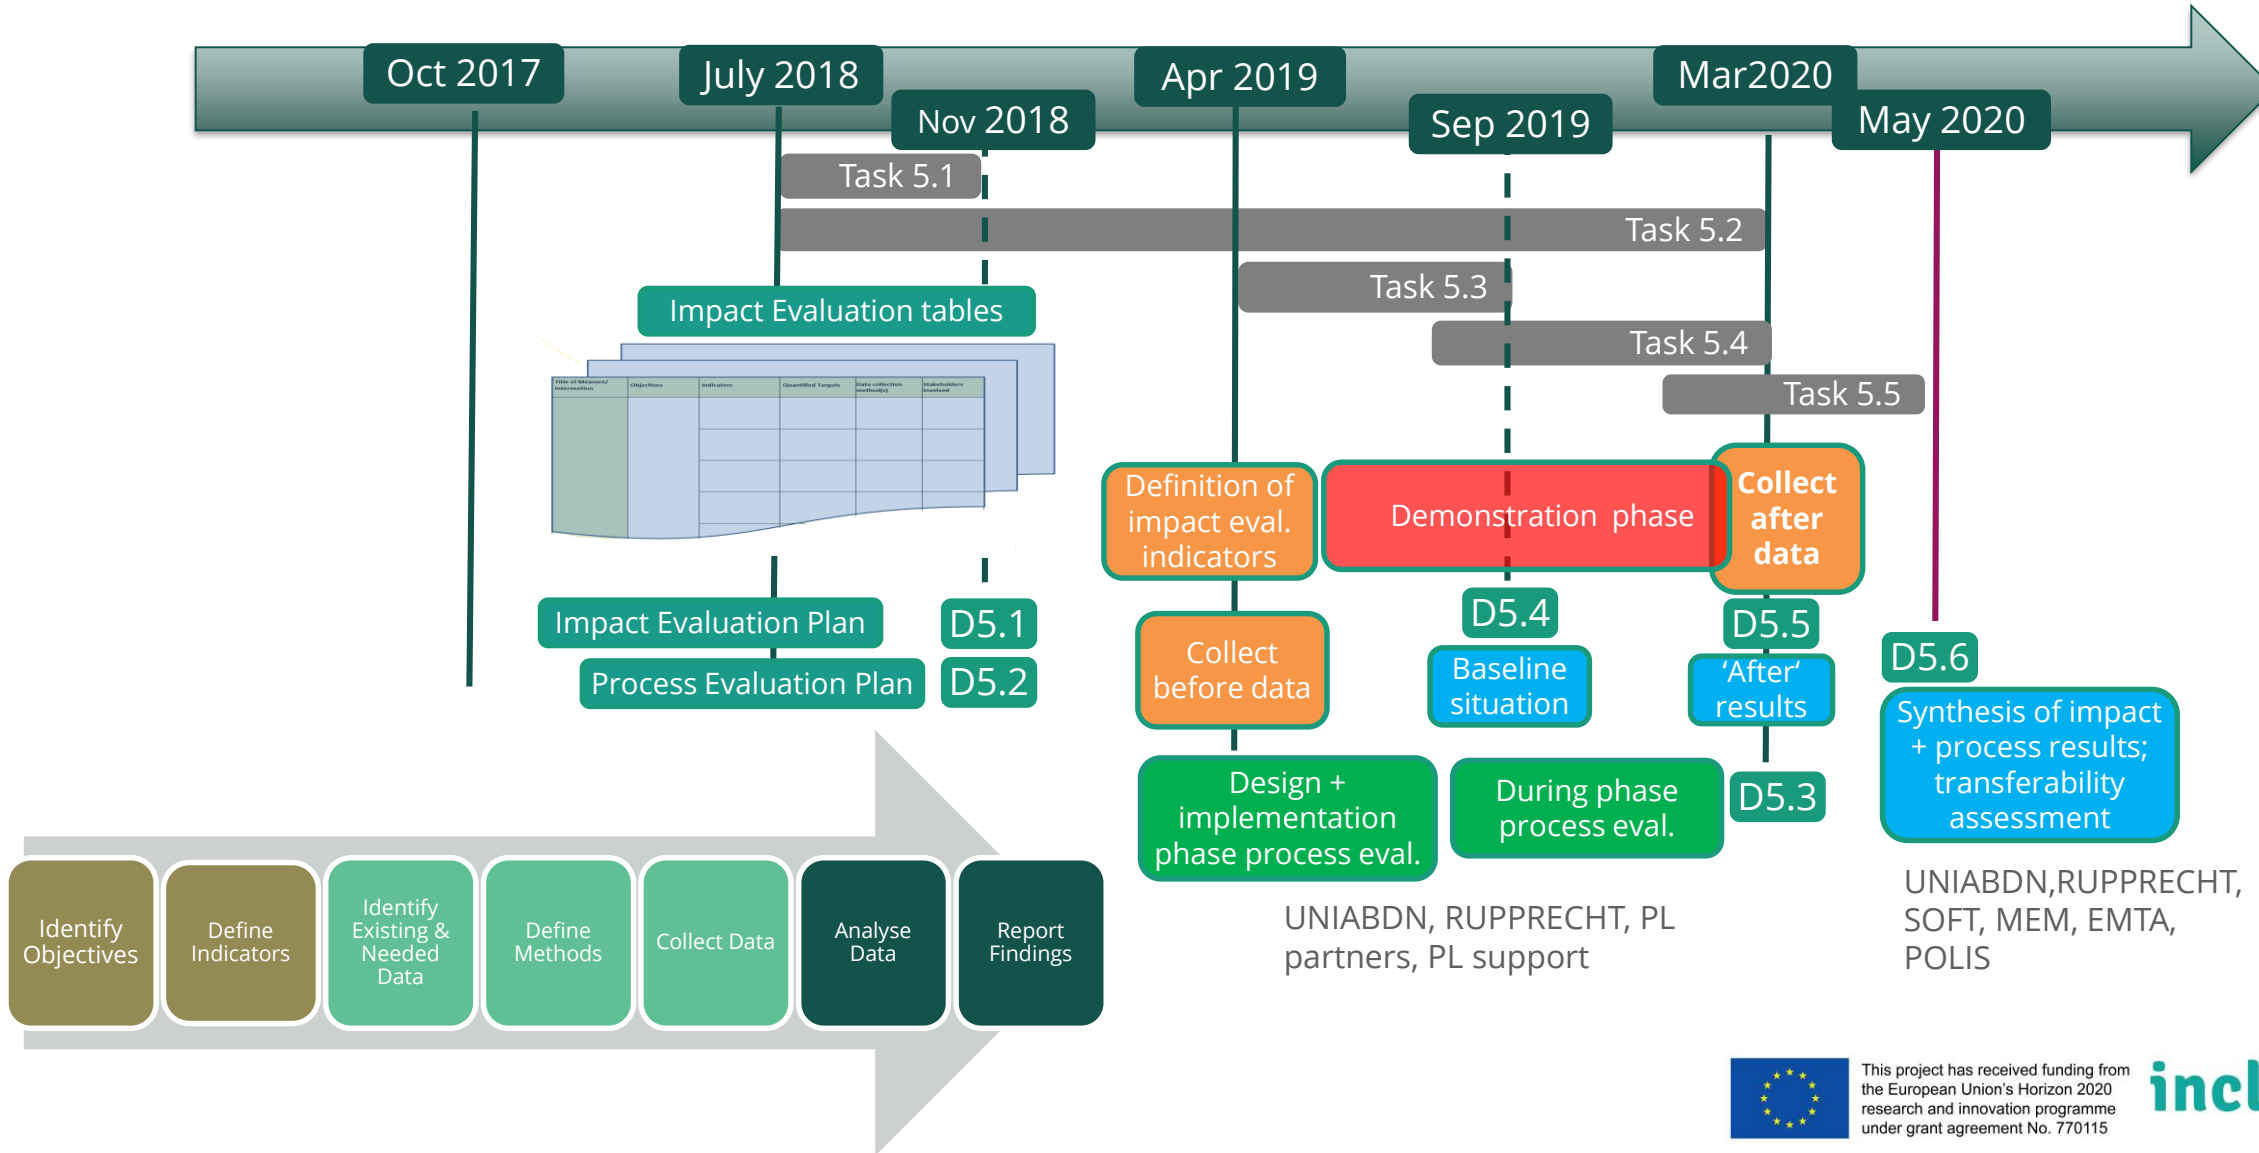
Oct 2017
July 2018
Nov 2018
Apr 2019
Sep 2019
Mar2020
May 2020

Task 5.1
Task 5.2
Task 5.3
Task 5.4
Task 5.5

Impact Evaluation tables

| Title of Measure/ Intervention | Objectives | Indicators | Quantified Targets | Data collection method(s) | Stakeholders involved |
|---|---|---|---|---|---|

Definition of impact eval. indicators
Demonstration phase
Collect after data

Impact Evaluation Plan
D5.1
Process Evaluation Plan
D5.2

Collect before data
D5.4
Baseline situation
D5.5
'After' results
D5.6
Synthesis of impact + process results; transferability assessment

Design + implementation phase process eval.
During phase process eval.
D5.3

UNIABDN, RUPPRECHT, PL partners, PL support

UNIABDN,RUPPRECHT, SOFT, MEM, EMTA, POLIS

Identify Objectives
Define Indicators
Identify Existing & Needed Data
Define Methods
Collect Data
Analyse Data
Report Findings

This project has received funding from the European Union's Horizon 2020 research and innovation programme under grant agreement No. 770115

incl